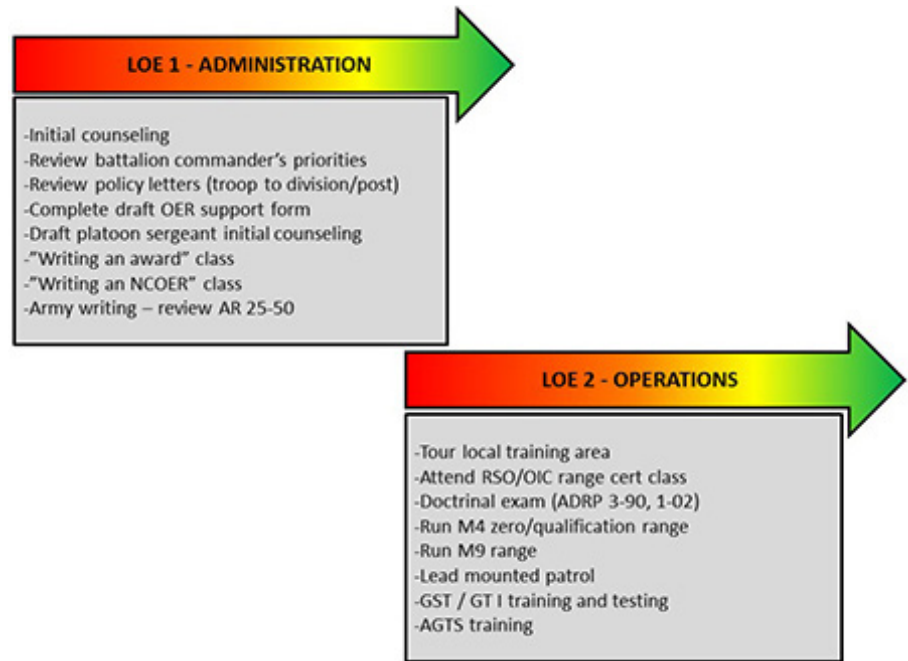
LOE 1 - ADMINISTRATION

-Initial counseling
-Review battalion commander's priorities
-Review policy letters (troop to division/post)
-Complete draft OER support form
-Draft platoon sergeant initial counseling
-"Writing an award" class
-"Writing an NCOER" class
-Army writing – review AR 25-50

LOE 2 - OPERATIONS

-Tour local training area
-Attend RSO/OIC range cert class
-Doctrinal exam (ADRP 3-90, 1-02)
-Run M4 zero/qualification range
-Run M9 range
-Lead mounted patrol
-GST / GT I training and testing
-AGTS training